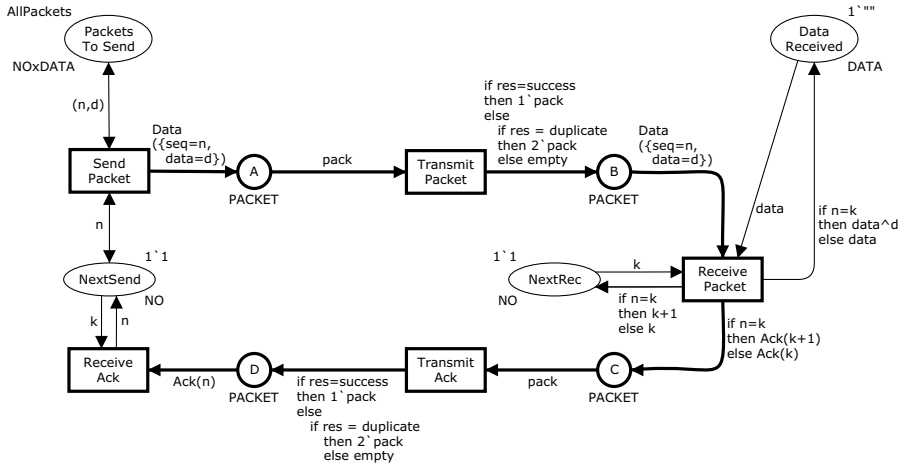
AllPackets

Packets To Send

NOxDATA

(n,d)

Data ({seq=n, data=d})

Send Packet

A

PACKET

pack

if res=success then 1`pack else if res = duplicate then 2`pack else empty

Transmit Packet

Data ({seq=n, data=d})

B

PACKET

1`""

Data Received

DATA

data

if n=k then data^d else data

n

1`1

NextSend

NO

k

n

1`1

NextRec

NO

k

if n=k then k+1 else k

Receive Packet

if n=k then Ack(k+1) else Ack(k)

Receive Ack

Ack(n)

D

PACKET

if res=success then 1`pack else if res = duplicate then 2`pack else empty

Transmit Ack

pack

C

PACKET